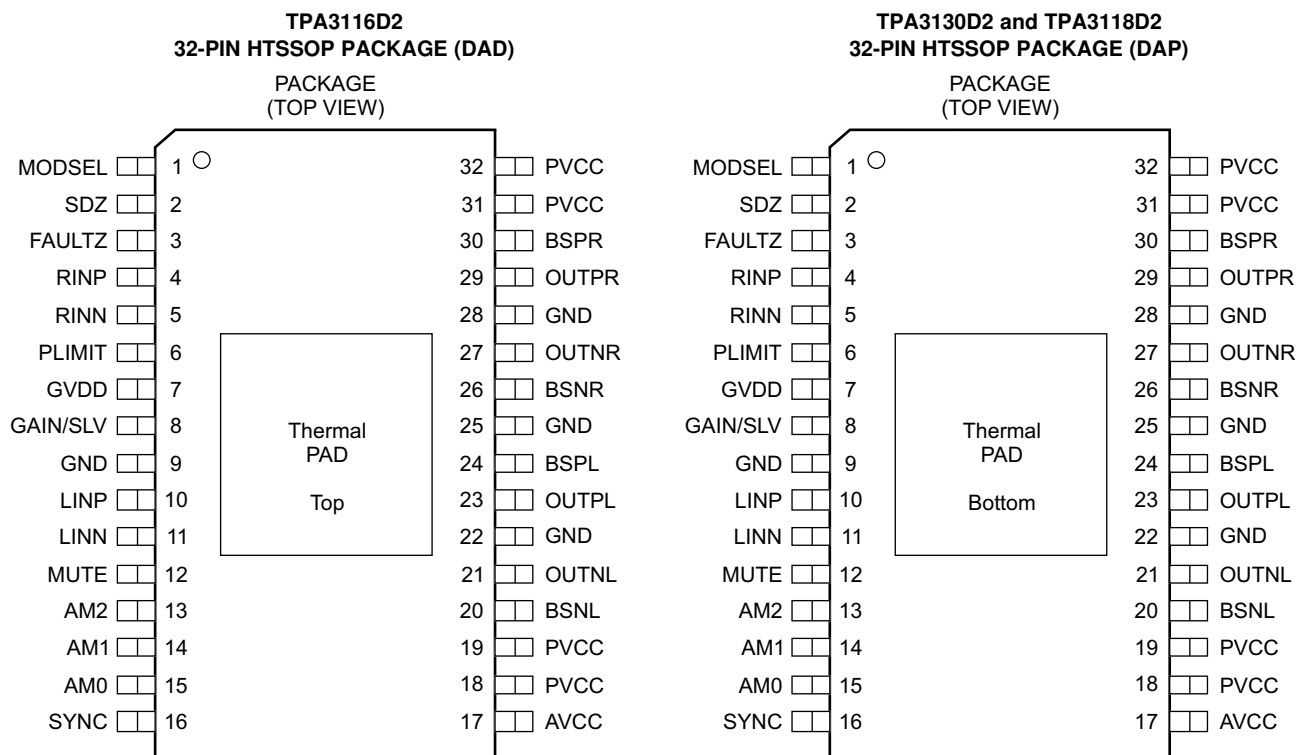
TPA3116D2
32-PIN HTSSOP PACKAGE (DAD)

PACKAGE
(TOP VIEW)

MODSEL 1
SDZ 2
FAULTZ 3
RINP 4
RINN 5
PLIMIT 6
GVDD 7
GAIN/SLV 8
GND 9
LINP 10
LINN 11
MUTE 12
AM2 13
AM1 14
AM0 15
SYNC 16

Thermal
PAD

Top

32 PVCC
31 PVCC
30 BSPR
29 OUTPR
28 GND
27 OUTNR
26 BSNR
25 GND
24 BSPL
23 OUTPL
22 GND
21 OUTNL
20 BSNL
19 PVCC
18 PVCC
17 AVCC

TPA3130D2 and TPA3118D2
32-PIN HTSSOP PACKAGE (DAP)

PACKAGE
(TOP VIEW)

MODSEL 1
SDZ 2
FAULTZ 3
RINP 4
RINN 5
PLIMIT 6
GVDD 7
GAIN/SLV 8
GND 9
LINP 10
LINN 11
MUTE 12
AM2 13
AM1 14
AM0 15
SYNC 16

Thermal
PAD

Bottom

32 PVCC
31 PVCC
30 BSPR
29 OUTPR
28 GND
27 OUTNR
26 BSNR
25 GND
24 BSPL
23 OUTPL
22 GND
21 OUTNL
20 BSNL
19 PVCC
18 PVCC
17 AVCC